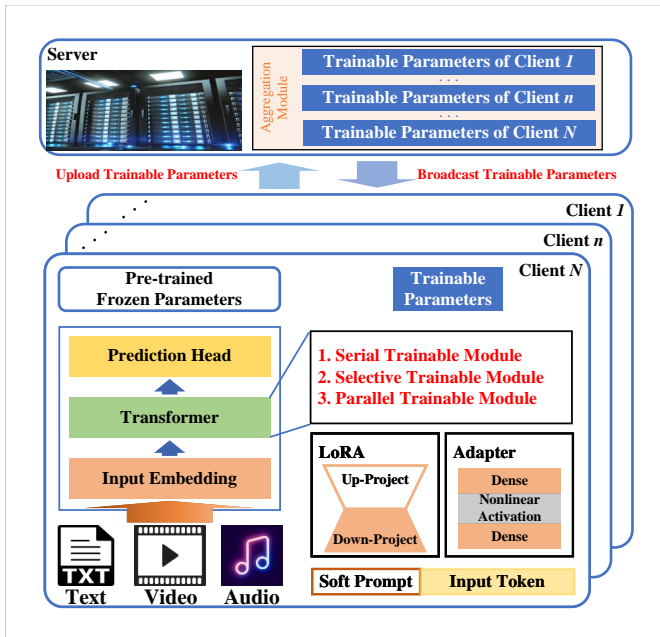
Server

Aggregation Module

Trainable Parameters of Client $1$

· · ·

Trainable Parameters of Client $n$

· · ·

Trainable Parameters of Client $N$

Upload Trainable Parameters

Broadcast Trainable Parameters

Client $1$

Client $n$

Client $N$

Pre-trained Frozen Parameters

Trainable Parameters

Prediction Head

Transformer

Input Embedding

1. Serial Trainable Module
2. Selective Trainable Module
3. Parallel Trainable Module

LoRA

Up-Project

Down-Project

Adapter

Dense

Nonlinear Activation

Dense

TXT

Text

Video

Audio

Soft Prompt

Input Token